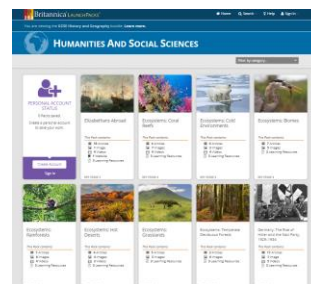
Britannica LaunchPacks

Home Search Help Sign In

HUMANITIES AND SOCIAL SCIENCES

PERSONAL ACCOUNT STATUS

Sign in

Elizabethans Abroad

Ecosystems: Coral Reefs

Ecosystems: Cold Environments

Ecosystems: Biomes

Ecosystems: Rainforests

Ecosystems: Hot Deserts

Ecosystems: Grasslands

Ecosystems: Temperate Deciduous Forests

Germany: The Rise of Hitler and the Nazi Party 1929-1939

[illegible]